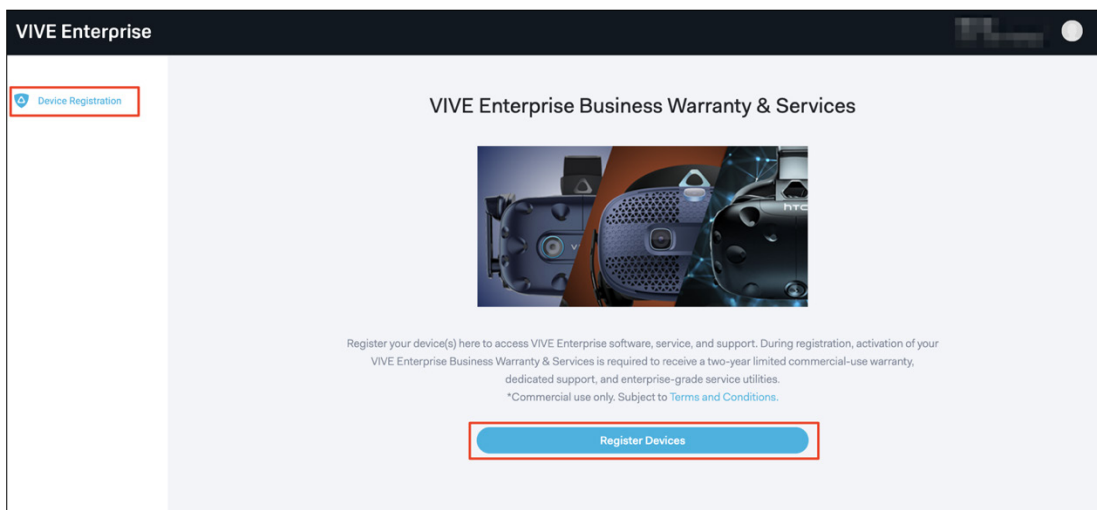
VIVE Enterprise

Device Registration

VIVE Enterprise Business Warranty & Services

htc

Register your device(s) here to access VIVE Enterprise software, service, and support. During registration, activation of your VIVE Enterprise Business Warranty & Services is required to receive a two-year limited commercial-use warranty, dedicated support, and enterprise-grade service utilities.
*Commercial use only. Subject to Terms and Conditions.

Register Devices